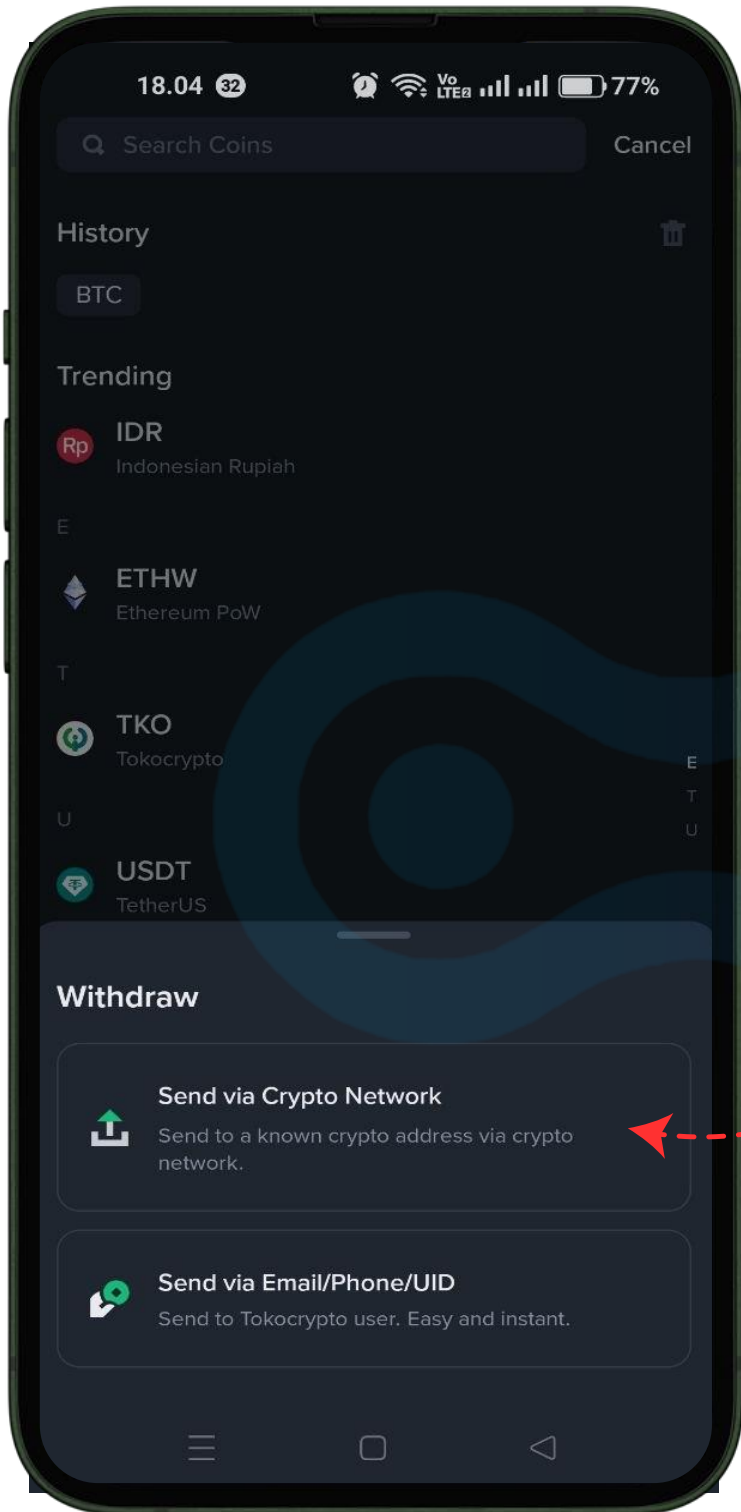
18.04 32
Vo LTE2 77%

Search Coins
Cancel

History

BTC

Trending

Rp IDR
Indonesian Rupiah

E

ETHW
Ethereum PoW

T

TKO
Tokocrypto

U

USDT
TetherUS

E
T
U

Withdraw

Send via Crypto Network
Send to a known crypto address via crypto network.

Send via Email/Phone/UID
Send to Tokocrypto user. Easy and instant.